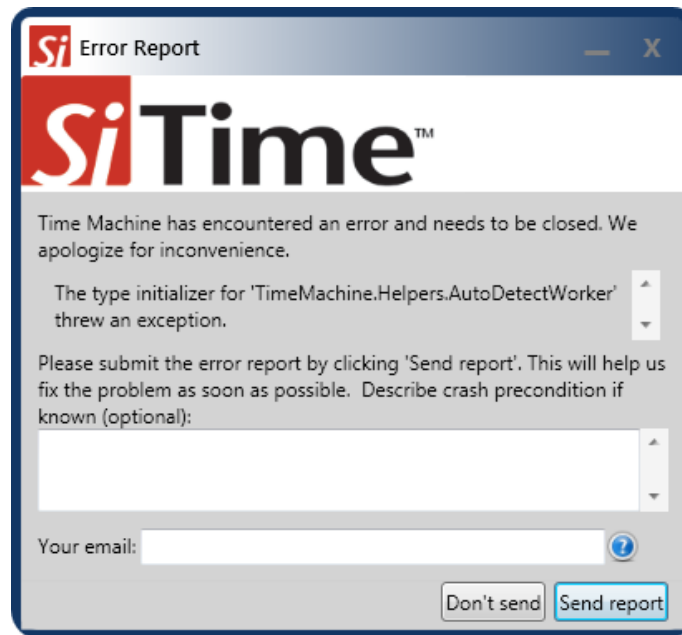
Si Error Report

— X

SiTime™

Time Machine has encountered an error and needs to be closed. We apologize for inconvenience.

The type initializer for 'TimeMachine.Helpers.AutoDetectWorker' threw an exception.

Please submit the error report by clicking 'Send report'. This will help us fix the problem as soon as possible. Describe crash precondition if known (optional):

Your email:

Don't send Send report